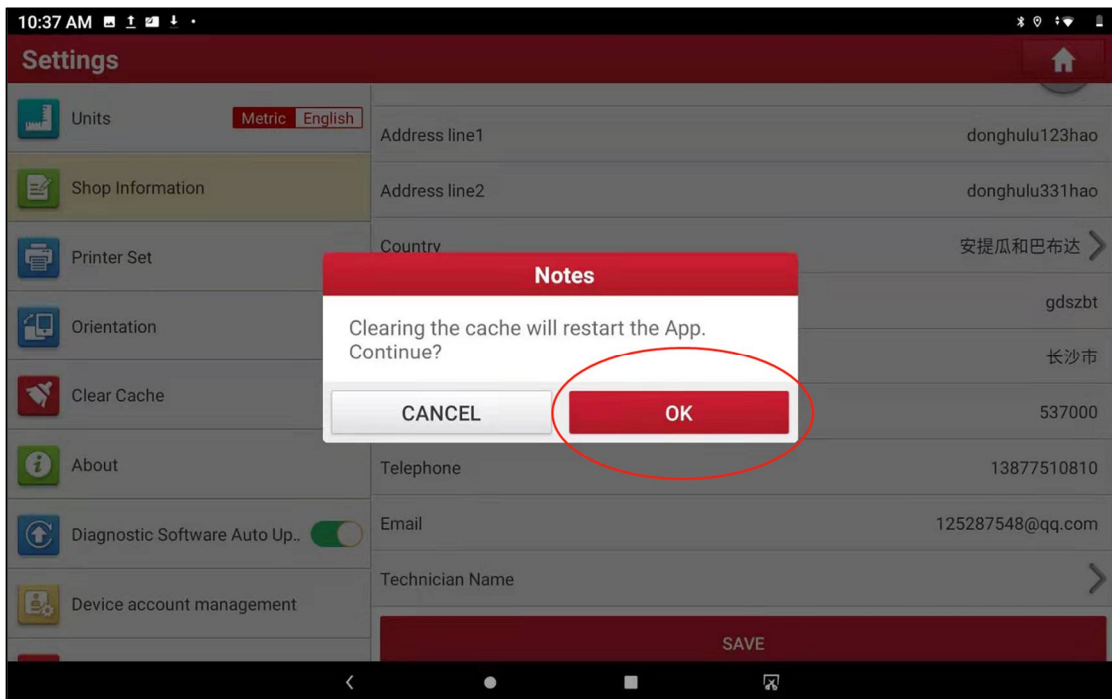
10:37 AM

Settings

Units Metric English

Shop Information

Printer Set

Orientation

Clear Cache

About

Diagnostic Software Auto Up..

Device account management

Address line1 donghulu123hao

Address line2 donghulu331hao

Country 安提瓜和巴布达

gdszbt

长沙市

537000

Telephone 13877510810

Email 125287548@qq.com

Technician Name

SAVE

Notes

Clearing the cache will restart the App. Continue?

CANCEL

OK